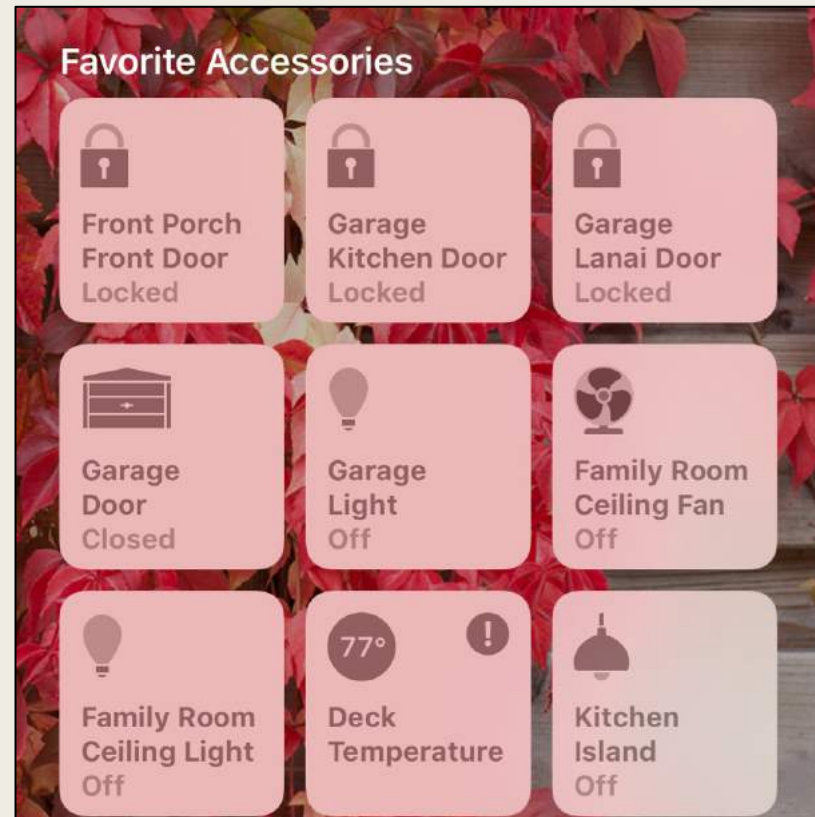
Favorite Accessories

Front Porch Front Door
Locked

Garage Kitchen Door
Locked

Garage Lanai Door
Locked

Garage Door
Closed

Garage Light
Off

Family Room Ceiling Fan
Off

Family Room Ceiling Light
Off

77°

!

Deck Temperature

Kitchen Island
Off